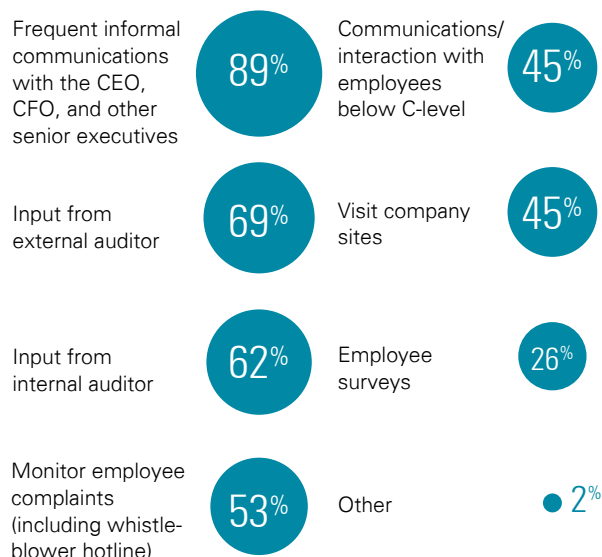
Frequent informal communications with the CEO, CFO, and other senior executives

89%

Communications/ interaction with employees below C-level

45%

Input from external auditor

69%

Visit company sites

45%

Input from internal auditor

62%

Employee surveys

26%

Monitor employee complaints (including whistleblower hotline)

53%

Other

2%